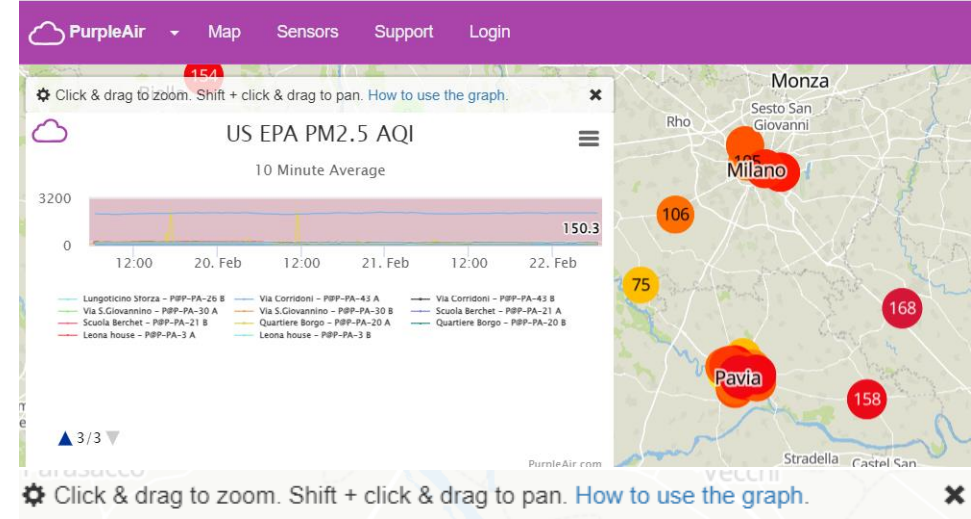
PurpleAir Map Sensors Support Login

154

Click & drag to zoom. Shift + click & drag to pan. How to use the graph. ✖

US EPA PM2.5 AQI

10 Minute Average

3200

0

150.3

12:00 20. Feb 12:00 21. Feb 12:00 22. Feb

Lungoticino Sforza - P@P-PA-26 B
Via S.Giovannino - P@P-PA-30 A
Scuola Berchet - P@P-PA-21 B
Leona house - P@P-PA-3 A
Via Corridoni - P@P-PA-43 A
Via S.Giovannino - P@P-PA-30 B
Quartiere Borgo - P@P-PA-20 A
Leona house - P@P-PA-3 B
Via Corridoni - P@P-PA-43 B
Scuola Berchet - P@P-PA-21 A
Quartiere Borgo - P@P-PA-20 B

▲3/3▼

PurpleAir.com

Monza
Sesto San Giovanni
Rho
185
Milano
106
75
168
Pavia
158
Stradella
Castel San

Click & drag to zoom. Shift + click & drag to pan. How to use the graph. ✖